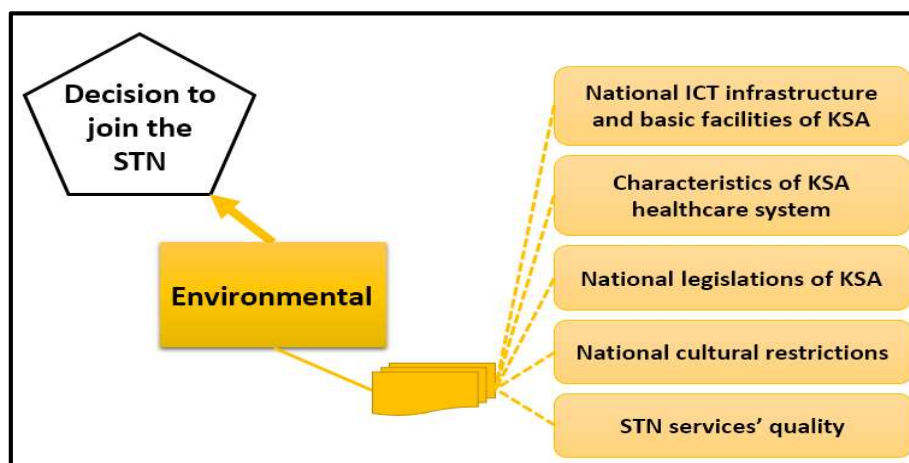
Decision to join the STN

Environmental

National ICT infrastructure and basic facilities of KSA

Characteristics of KSA healthcare system

National legislations of KSA

National cultural restrictions

STN services' quality